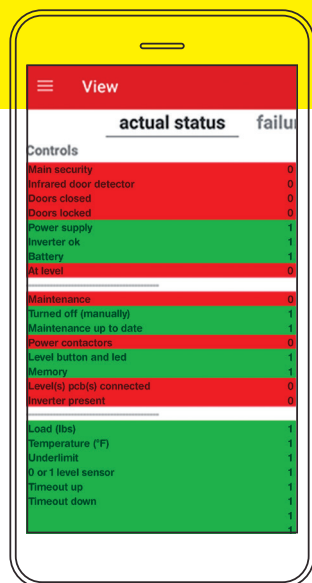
View

actual status failu

Controls

| | |
|---|---|
| Main security | 0 |
| Infrared door detector | 0 |
| Doors closed | 0 |
| Doors locked | 0 |
| Power supply | 1 |
| Inverter ok | 1 |
| Battery | 1 |
| At level | 0 |

| | |
|---|---|
| Maintenance | 0 |
| Turned off (manually) | 1 |
| Maintenance up to date | 1 |
| Power contactors | 0 |
| Level button and led | 1 |
| Memory | 1 |
| Level(s) pcb(s) connected | 0 |
| Inverter present | 0 |

| | |
|---|---|
| Load (lbs) | 1 |
| Temperature (°F) | 1 |
| Underlimit | 1 |
| 0 or 1 level sensor | 1 |
| Timeout up | 1 |
| Timeout down | 1 |
| | 1 |
| | 1 |